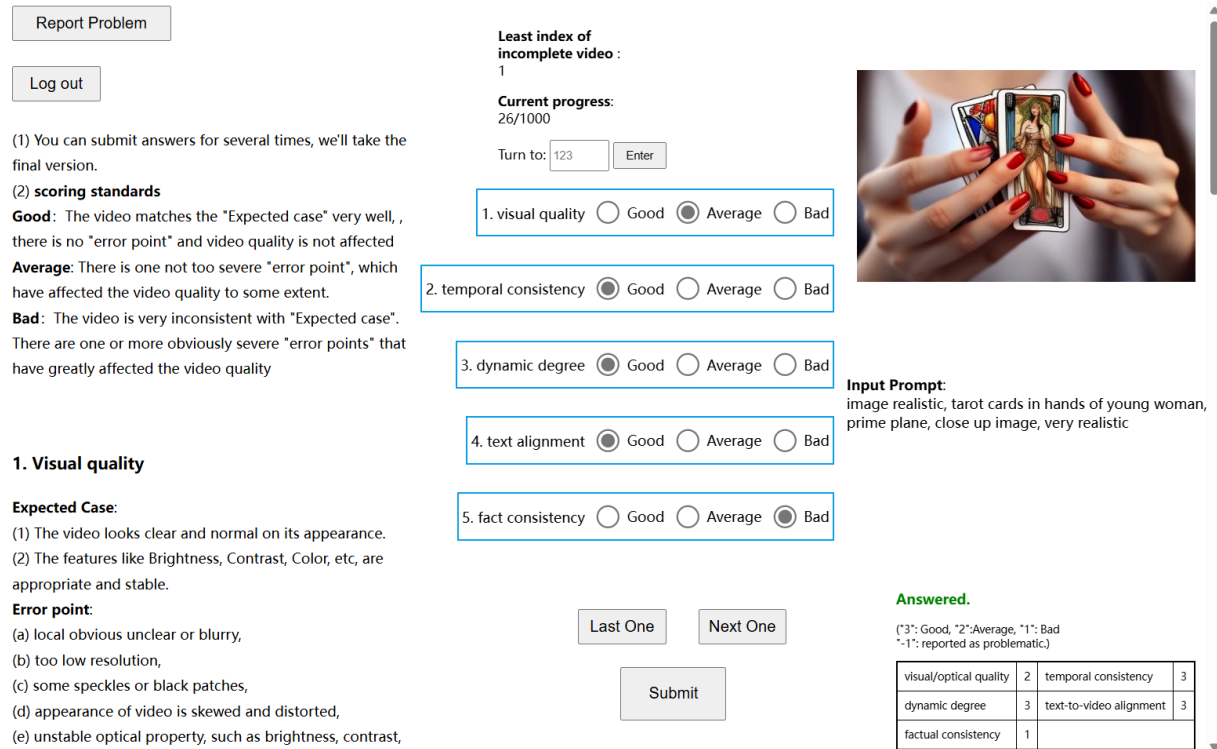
Report Problem

Log out

(1) You can submit answers for several times, we'll take the final version.
(2) **scoring standards**
**Good**: The video matches the "Expected case" very well, , there is no "error point" and video quality is not affected
**Average**: There is one not too severe "error point", which have affected the video quality to some extent.
**Bad**: The video is very inconsistent with "Expected case". There are one or more obviously severe "error points" that have greatly affected the video quality

**1. Visual quality**

**Expected Case**:
(1) The video looks clear and normal on its appearance.
(2) The features like Brightness, Contrast, Color, etc, are appropriate and stable.
**Error point**:
(a) local obvious unclear or blurry,
(b) too low resolution,
(c) some speckles or black patches,
(d) appearance of video is skewed and distorted,
(e) unstable optical property, such as brightness, contrast,

**Least index of incomplete video** :
1

**Current progress**:
26/1000

Turn to: 123 Enter

1. visual quality Good Average Bad

2. temporal consistency Good Average Bad

3. dynamic degree Good Average Bad

4. text alignment Good Average Bad

5. fact consistency Good Average Bad

Last One Next One

Submit

**Input Prompt**:
image realistic, tarot cards in hands of young woman, prime plane, close up image, very realistic

**Answered.**

("3": Good, "2":Average, "1": Bad
"-1": reported as problematic.)

| visual/optical quality | 2 | temporal consistency | 3 |
|---|---|---|---|
| dynamic degree | 3 | text-to-video alignment | 3 |
| factual consistency | 1 | | |